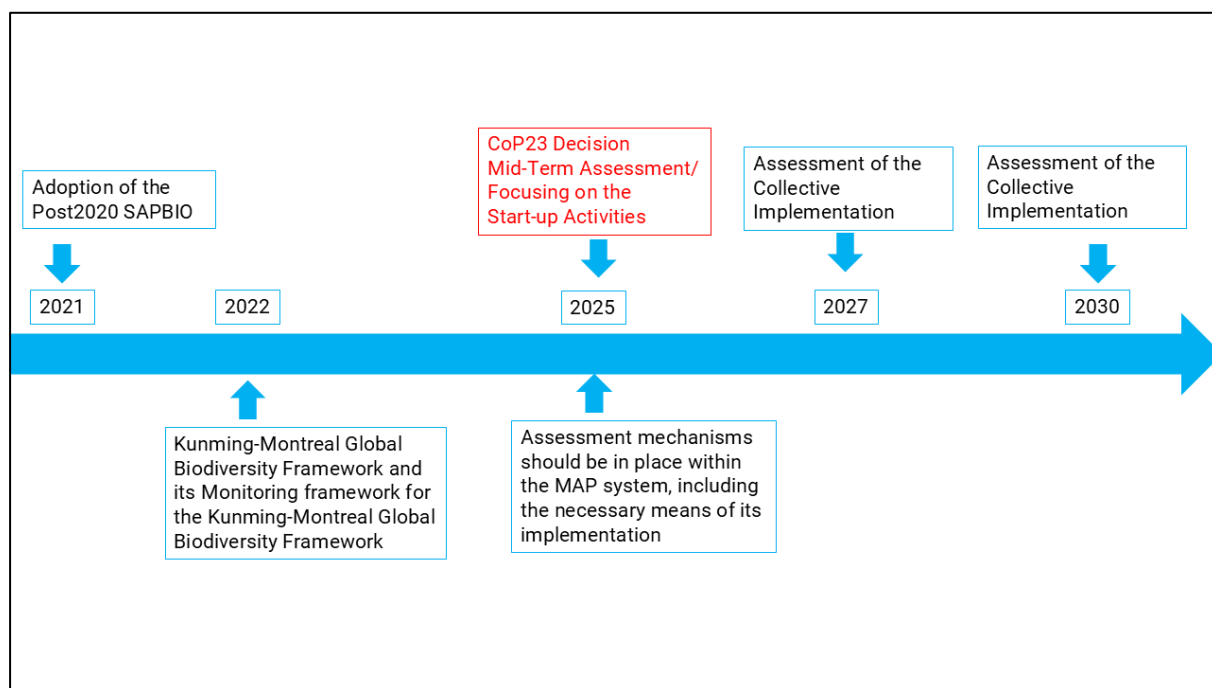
CoP23 Decision
Mid-Term Assessment/
Focusing on the
Start-up Activities

Assessment of the Collective Implementation

Assessment of the Collective Implementation

Adoption of the Post2020 SAPBIO

2021

2022

2025

2027

2030

Kunming-Montreal Global Biodiversity Framework and its Monitoring framework for the Kunming-Montreal Global Biodiversity Framework

Assessment mechanisms should be in place within the MAP system, including the necessary means of its implementation